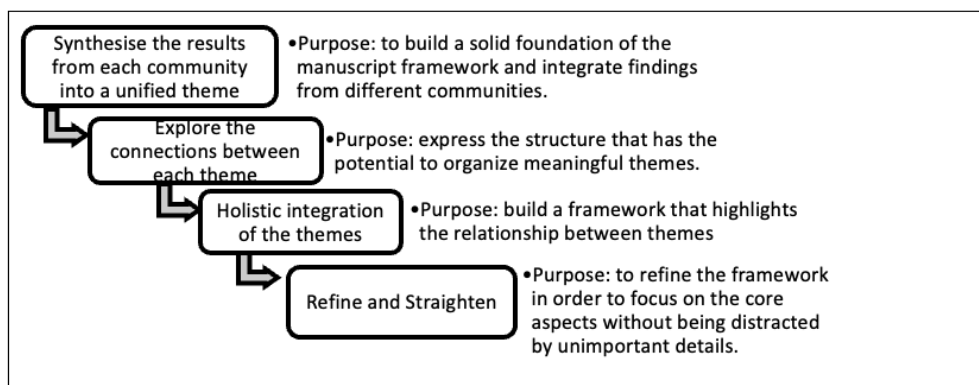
Synthesise the results from each community into a unified theme

•Purpose: to build a solid foundation of the manuscript framework and integrate findings from different communities.

Explore the connections between each theme

•Purpose: express the structure that has the potential to organize meaningful themes.

Holistic integration of the themes

•Purpose: build a framework that highlights the relationship between themes

Refine and Straighten

•Purpose: to refine the framework in order to focus on the core aspects without being distracted by unimportant details.